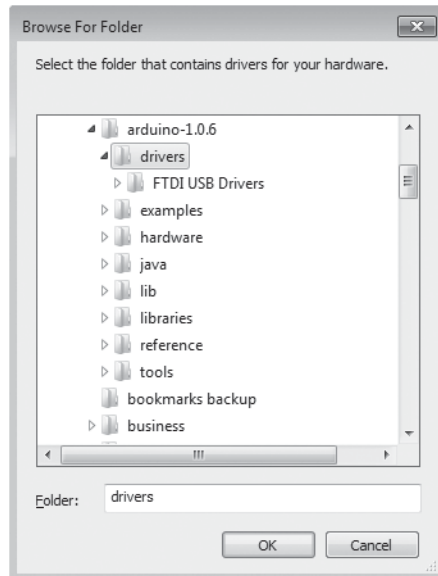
Browse For Folder

Select the folder that contains drivers for your hardware.

arduino-1.0.6
drivers
FTDI USB Drivers
examples
hardware
java
lib
libraries
reference
tools
bookmarks backup
business

Folder: drivers

OK
Cancel